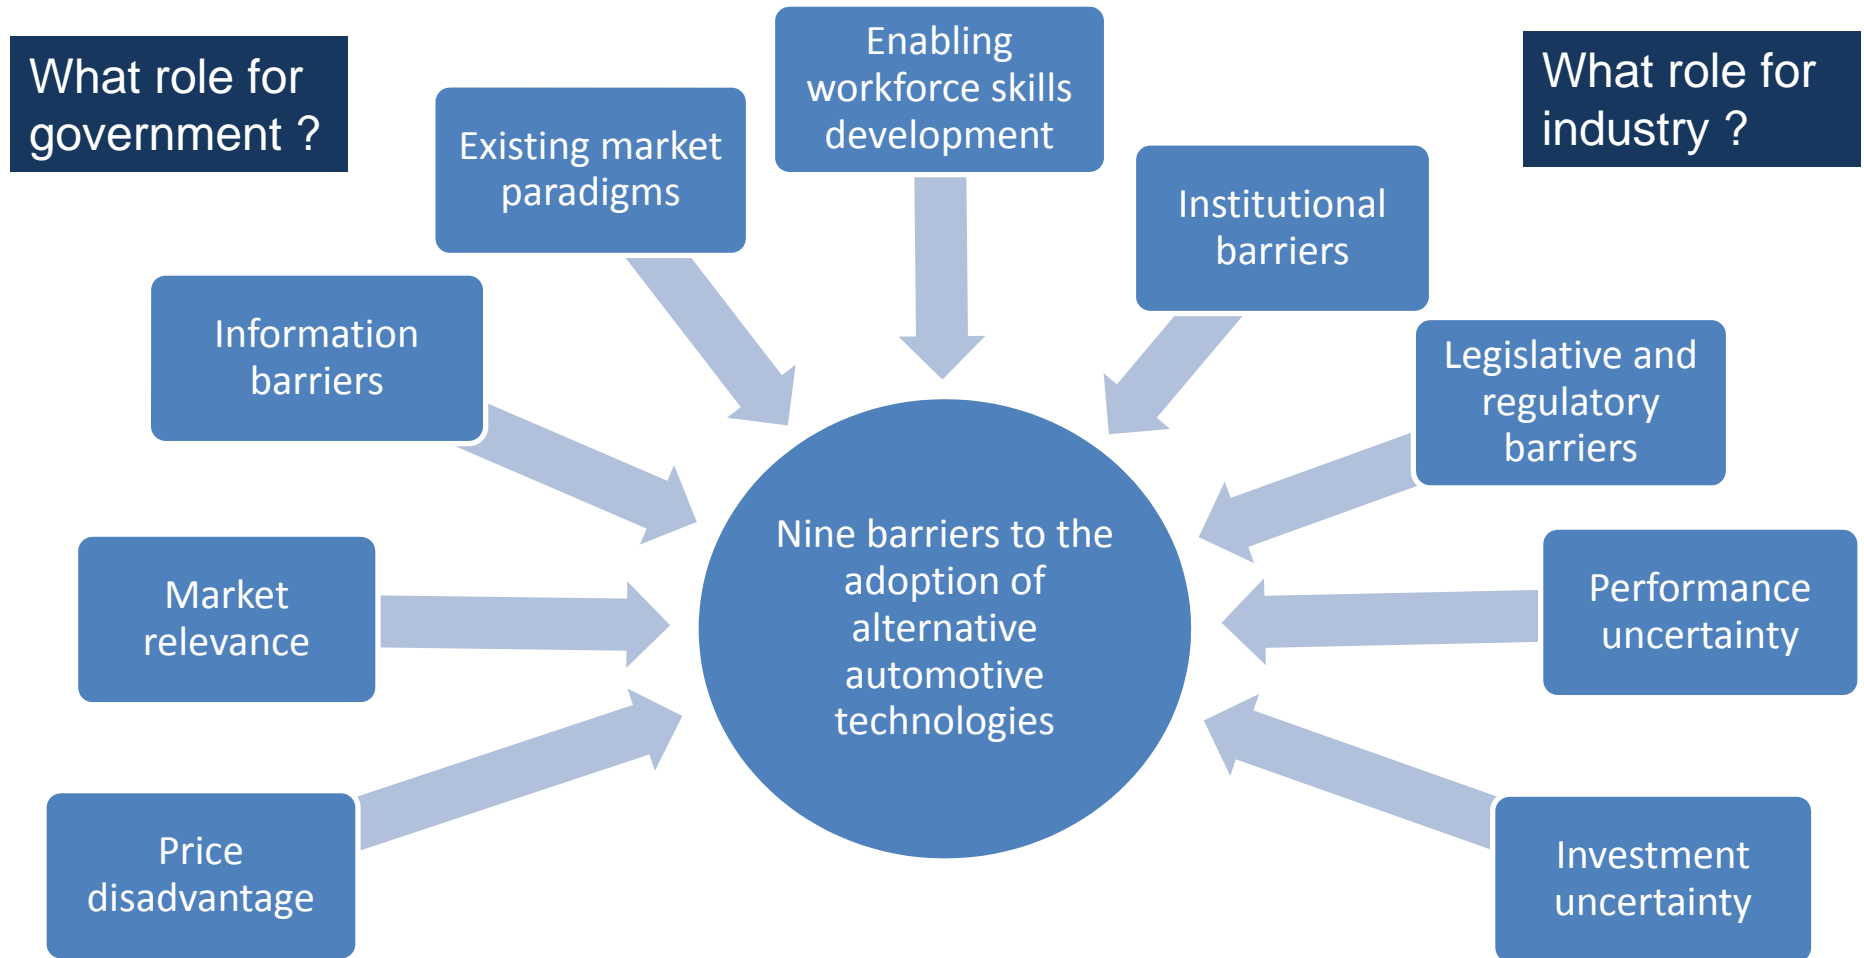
What role for government ?

Enabling workforce skills development

What role for industry ?

Existing market paradigms

Institutional barriers

Information barriers

Legislative and regulatory barriers

Nine barriers to the adoption of alternative automotive technologies

Market relevance

Performance uncertainty

Price disadvantage

Investment uncertainty